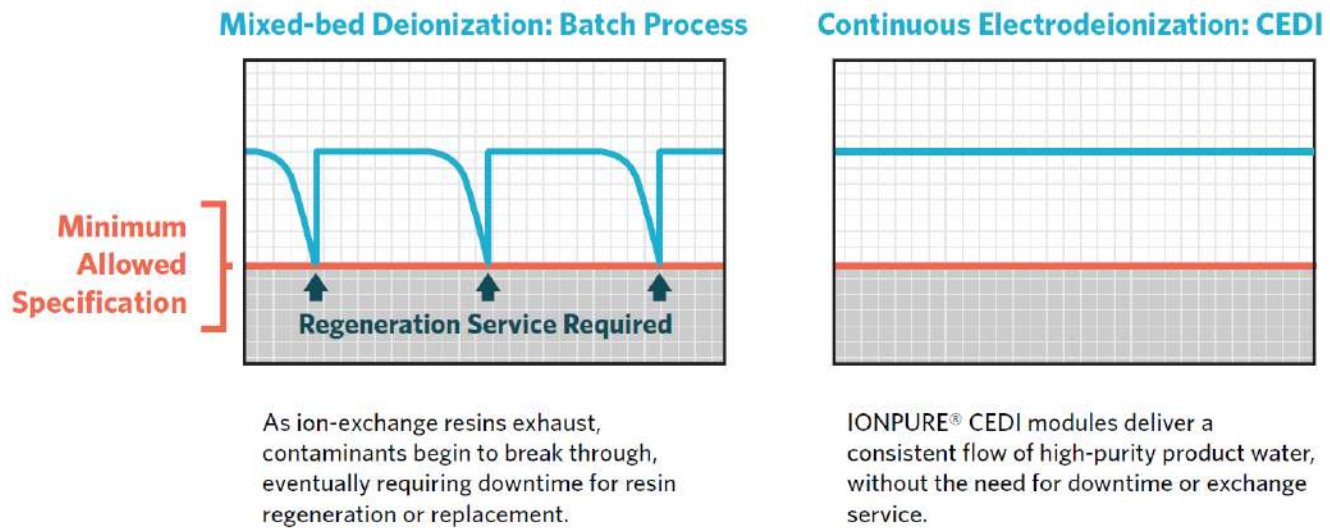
Mixed-bed Deionization: Batch Process

Minimum Allowed Specification

Regeneration Service Required

As ion-exchange resins exhaust, contaminants begin to break through, eventually requiring downtime for resin regeneration or replacement.

Continuous Electrodeionization: CEDI

IONPURE® CEDI modules deliver a consistent flow of high-purity product water, without the need for downtime or exchange service.